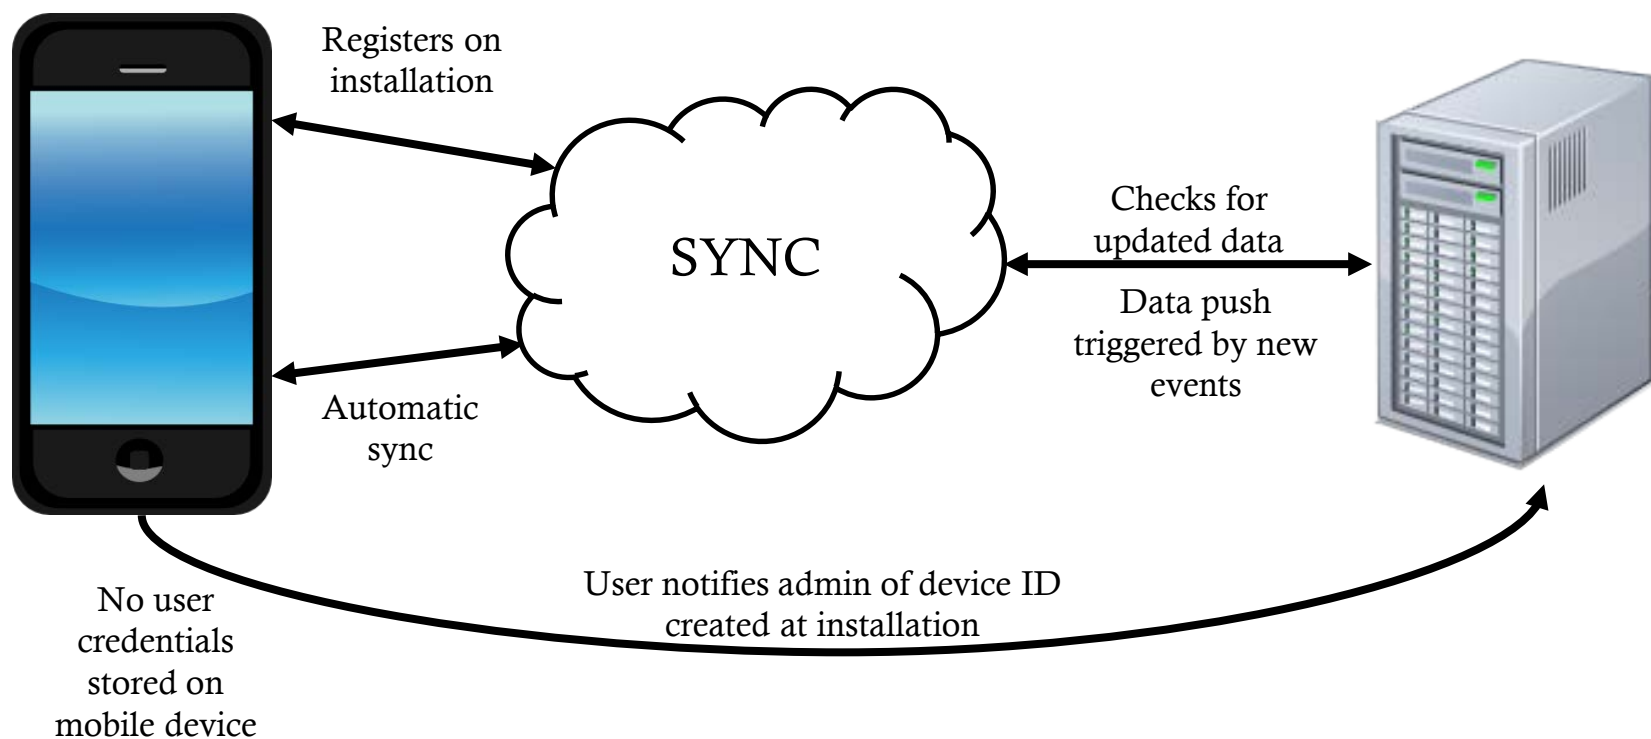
Registers on installation

SYNC

Checks for updated data

Data push triggered by new events

Automatic sync

No user credentials stored on mobile device

User notifies admin of device ID created at installation